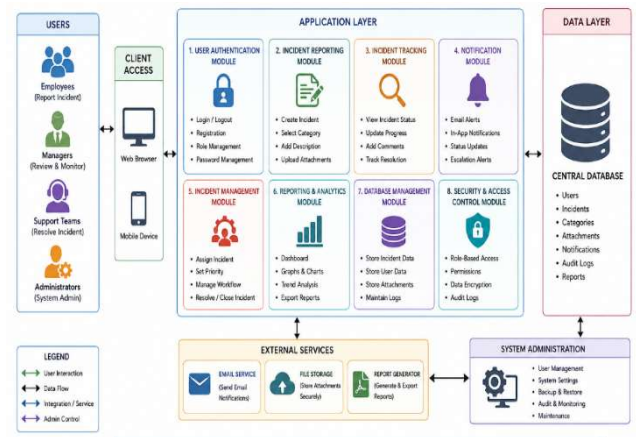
USERS

Employees
(Report Incident)

Managers
(Review & Monitor)

Support Teams
(Resolve Incident)

Administrators
(System Admin)

CLIENT ACCESS

Web Browser

Mobile Device

APPLICATION LAYER

1. USER AUTHENTICATION MODULE
• Login / Logout
• Registration
• Role Management
• Password Management

2. INCIDENT REPORTING MODULE
• Create Incident
• Select Category
• Add Description
• Upload Attachments

3. INCIDENT TRACKING MODULE
• View Incident Status
• Update Progress
• Add Comments
• Track Resolution

4. NOTIFICATION MODULE
• Email Alerts
• In-App Notifications
• Status Updates
• Escalation Alerts

5. INCIDENT MANAGEMENT MODULE
• Assign Incident
• Set Priority
• Manage Workflow
• Resolve / Close Incident

6. REPORTING & ANALYTICS MODULE
• Dashboard
• Graphs & Charts
• Trend Analysis
• Export Reports

7. DATABASE MANAGEMENT MODULE
• Store Incident Data
• Store User Data
• Store Attachments
• Maintain Logs

8. SECURITY & ACCESS CONTROL MODULE
• Role-Based Access
• Permissions
• Data Encryption
• Audit Logs

DATA LAYER

CENTRAL DATABASE
• Users
• Incidents
• Categories
• Attachments
• Notifications
• Audit Logs
• Reports

LEGEND
User Interaction
Data Flow
Integration / Service
Admin Control

EXTERNAL SERVICES

EMAIL SERVICE
(Send Email Notifications)

FILE STORAGE
(Store Attachments Securely)

REPORT GENERATOR
(Generate & Export Reports)

SYSTEM ADMINISTRATION
• User Management
• System Settings
• Backup & Restore
• Audit & Monitoring
• Maintenance